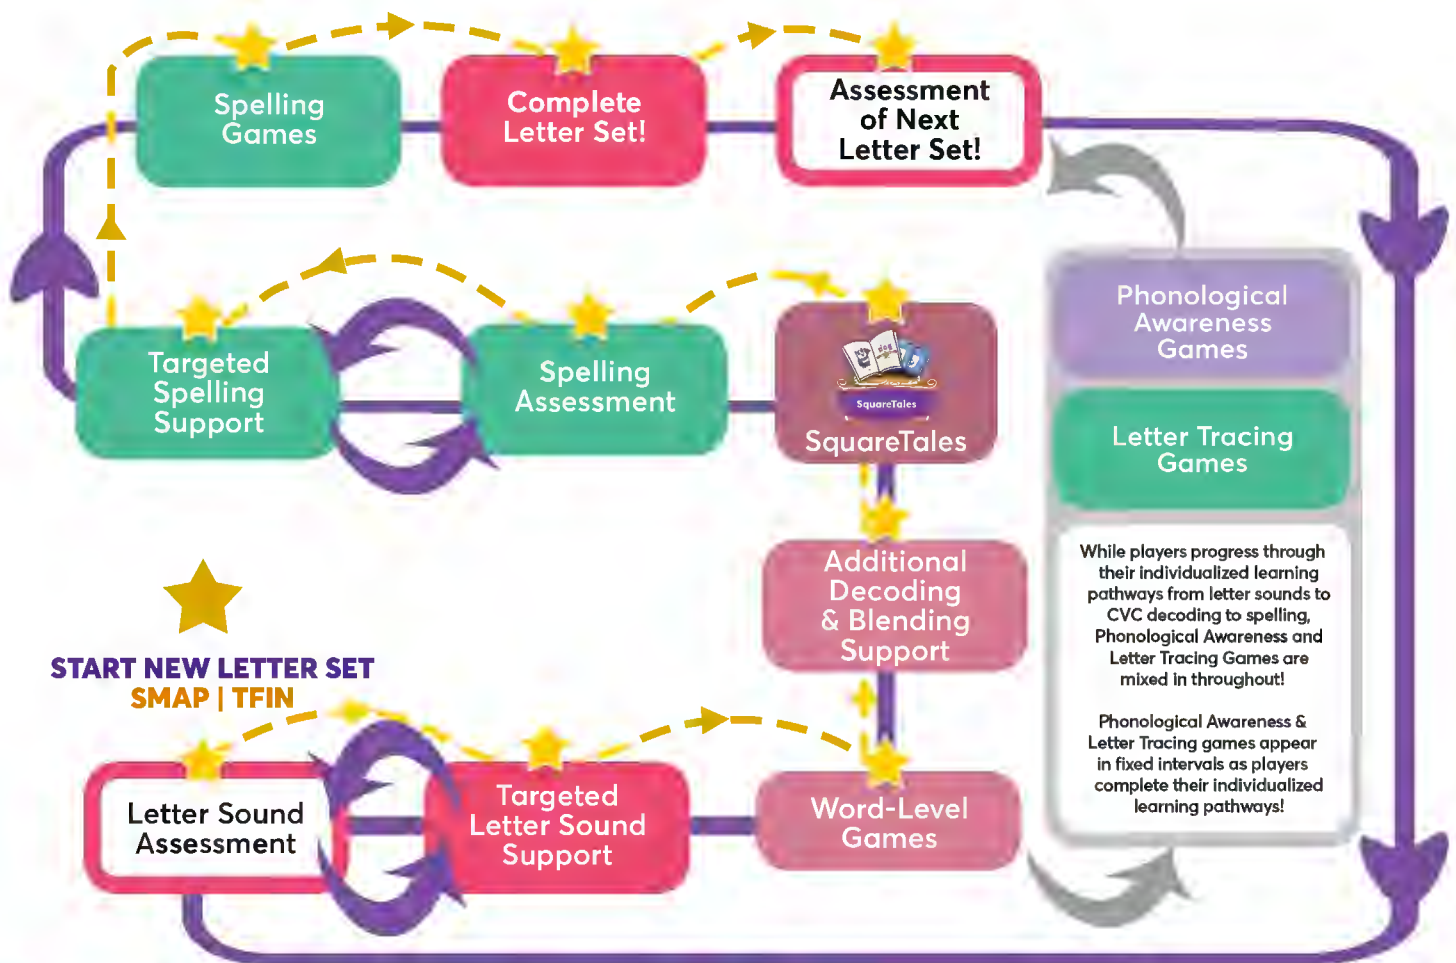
Spelling Games

Complete Letter Set!

Assessment of Next Letter Set!

Targeted Spelling Support

Spelling Assessment

SquareTales

SquareTales

Phonological Awareness Games

Letter Tracing Games

While players progress through their individualized learning pathways from letter sounds to CVC decoding to spelling, Phonological Awareness and Letter Tracing Games are mixed in throughout!

Phonological Awareness & Letter Tracing games appear in fixed intervals as players complete their individualized learning pathways!

Additional Decoding & Blending Support

START NEW LETTER SET
SMAP | TFIN

Letter Sound Assessment

Targeted Letter Sound Support

Word-Level Games